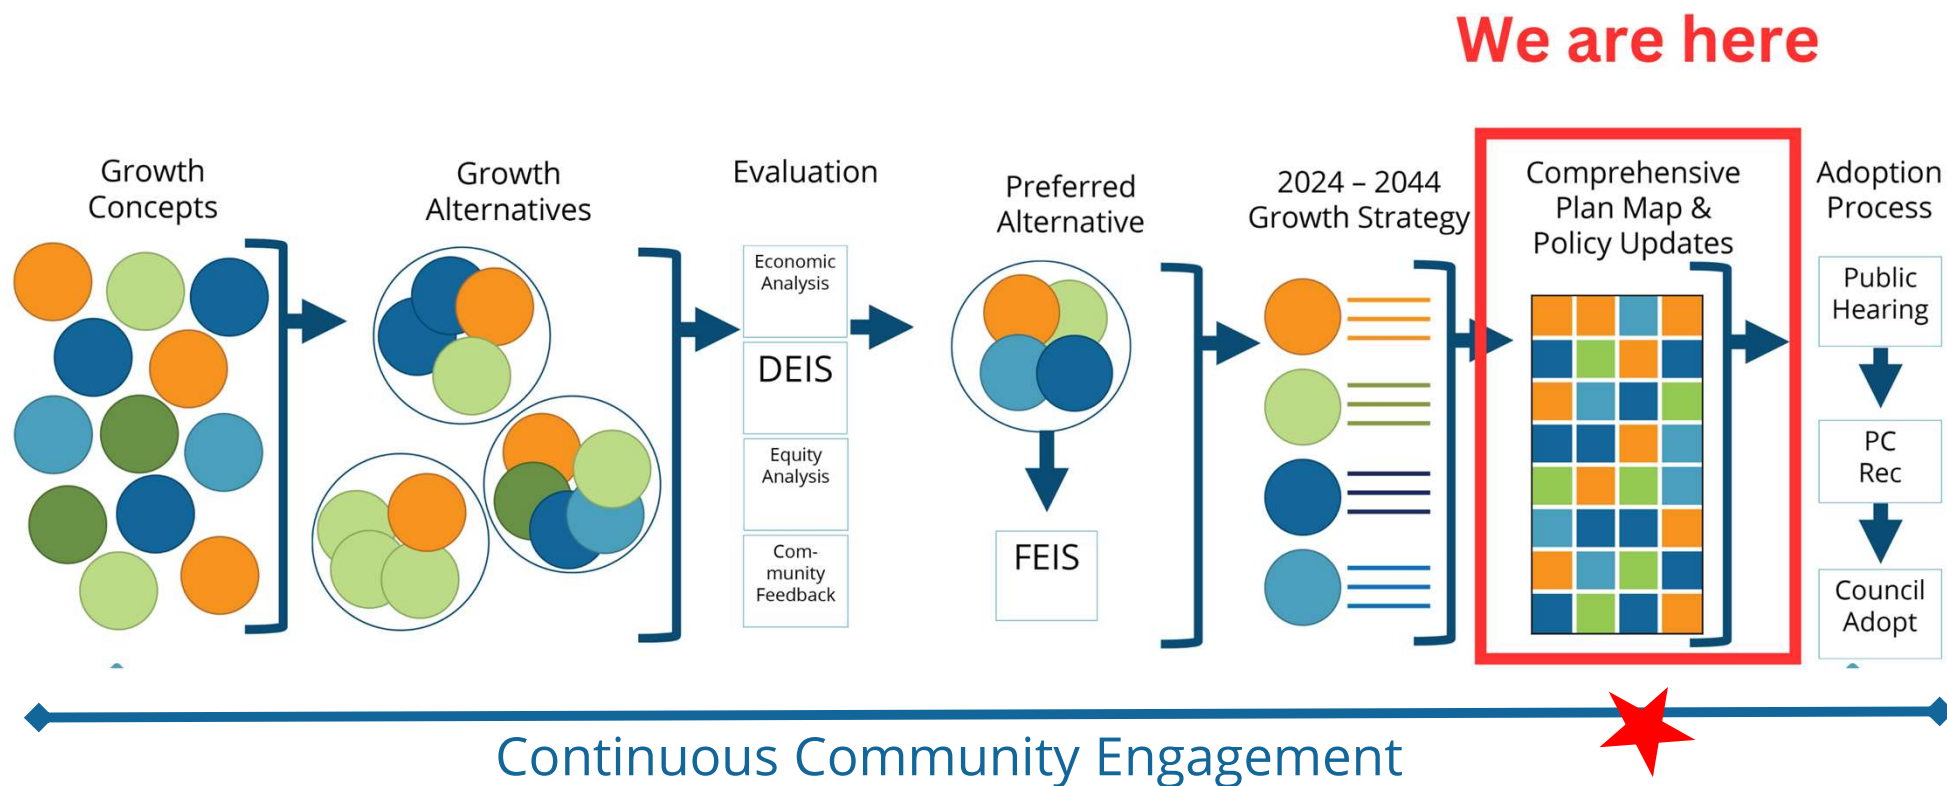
We are here

Growth Concepts

Growth Alternatives

Evaluation

Economic Analysis

DEIS

Equity Analysis

Community Feedback

Preferred Alternative

FEIS

2024 – 2044 Growth Strategy

Comprehensive Plan Map & Policy Updates

Adoption Process

Public Hearing

PC Rec

Council Adopt

Continuous Community Engagement